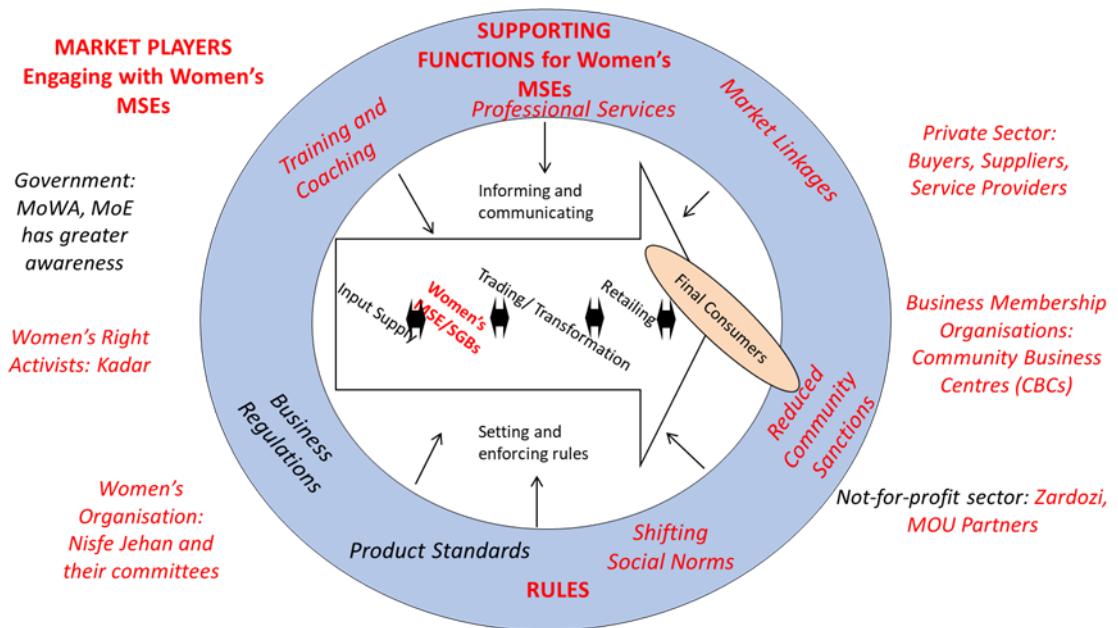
MARKET PLAYERS Engaging with Women's MSEs

SUPPORTING FUNCTIONS for Women's MSEs

Professional Services

Training and Coaching

Market Linkages

Private Sector: Buyers, Suppliers, Service Providers

Government: MoWA, MoE has greater awareness

Informing and communicating

Input Supply

Women's MSE/SGBs

Trading/ Transformation

Retailing

Final Consumers

Business Membership Organisations: Community Business Centres (CBCs)

Women's Right Activists: Kadar

Business Regulations

Reduced Community Sanctions

Setting and enforcing rules

Women's Organisation: Nisfe Jehan and their committees

Not-for-profit sector: Zardozi, MOU Partners

Shifting Social Norms

Product Standards

RULES